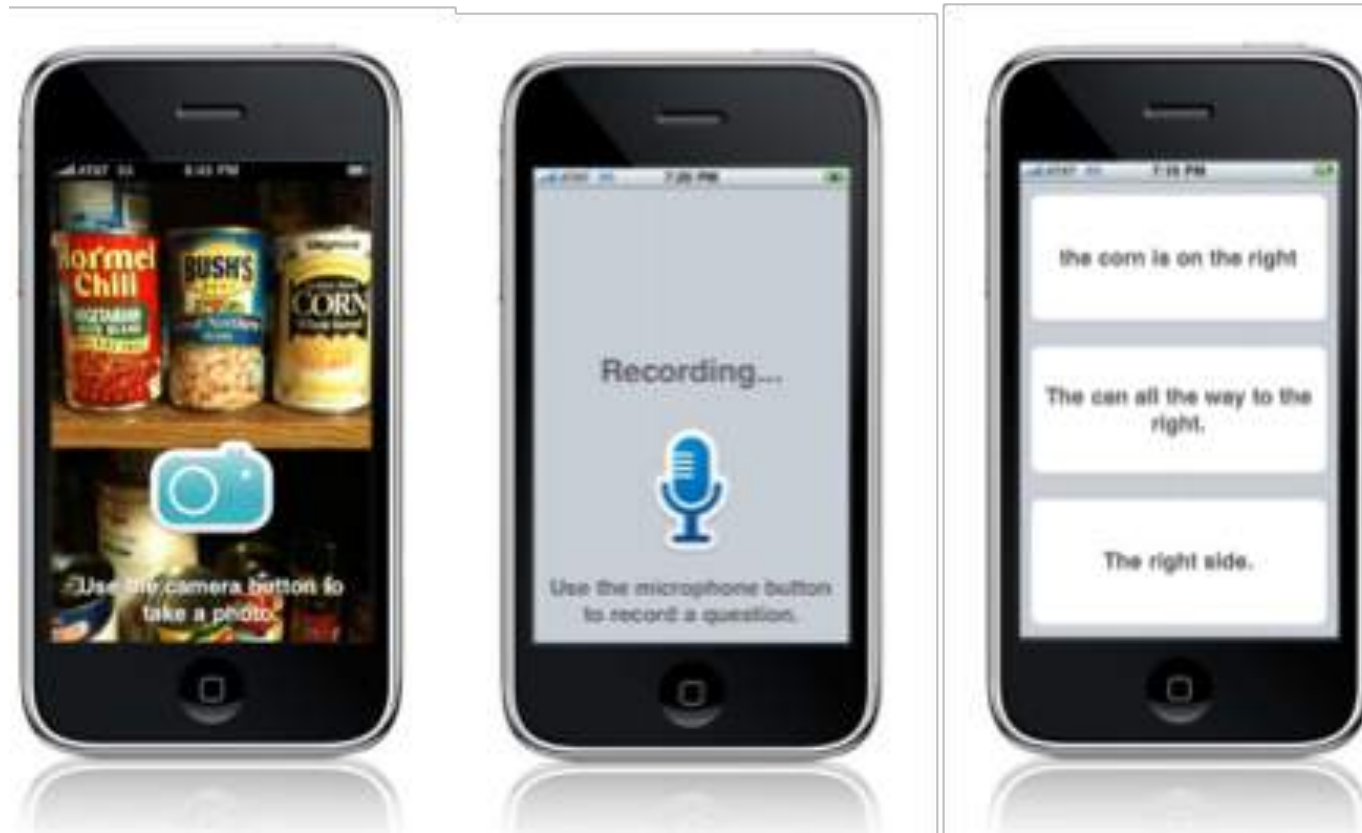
AT&T 3G 8:43 PM

ormel Chili

BUSH'S

CORN

Use the camera button to take a photo.

AT&T 3G 7:26 PM

Recording...

Use the microphone button to record a question.

AT&T 3G 7:15 PM

the corn is on the right

The can all the way to the right.

The right side.